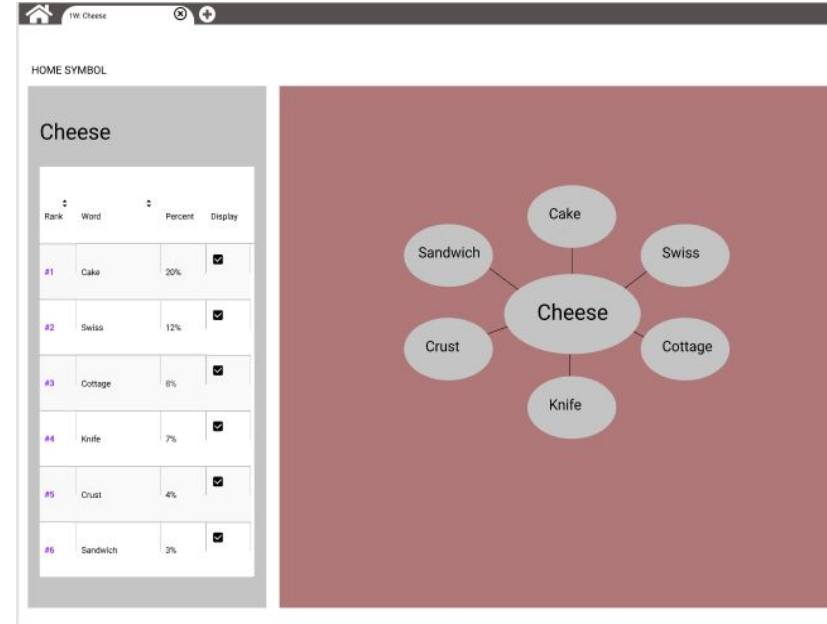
1W: Cheese

HOME SYMBOL

Cheese

| Rank | Word | Percent | Display |
|---|---|---|---|
| #1 | Cake | 20% | |
| #2 | Swiss | 12% | |
| #3 | Cottage | 8% | |
| #4 | Knife | 7% | |
| #5 | Crust | 4% | |
| #6 | Sandwich | 3% | |

Cake
Sandwich
Swiss
Cheese
Crust
Cottage
Knife